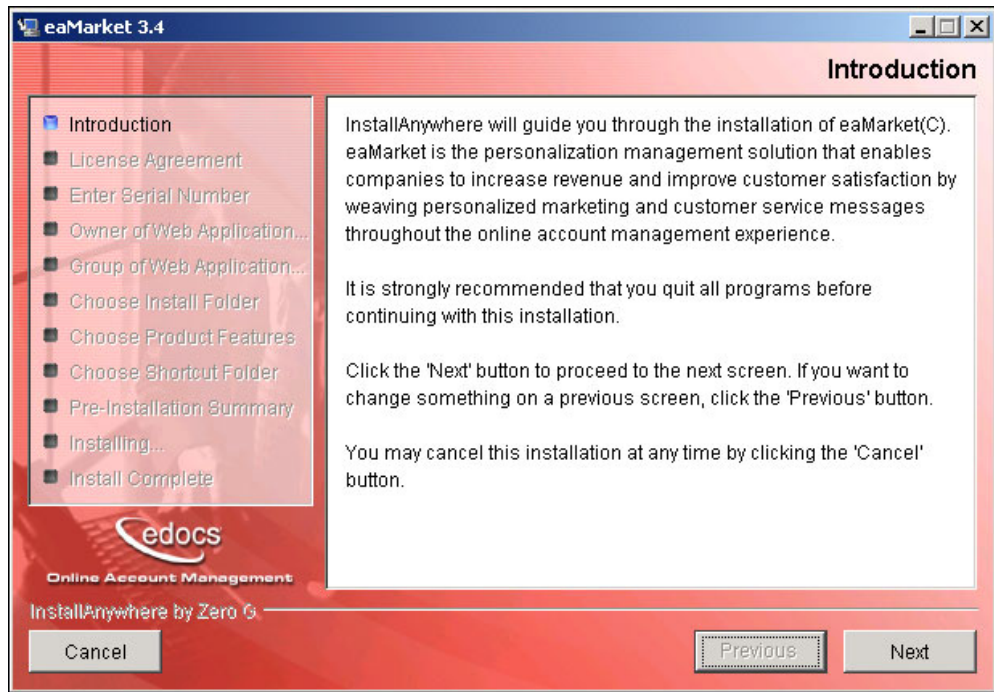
eaMarket 3.4

Introduction

Introduction
License Agreement
Enter Serial Number
Owner of Web Application...
Group of Web Application...
Choose Install Folder
Choose Product Features
Choose Shortcut Folder
Pre-Installation Summary
Installing...
Install Complete

edocs
Online Account Management

InstallAnywhere will guide you through the installation of eaMarket(C). eaMarket is the personalization management solution that enables companies to increase revenue and improve customer satisfaction by weaving personalized marketing and customer service messages throughout the online account management experience.

It is strongly recommended that you quit all programs before continuing with this installation.

Click the 'Next' button to proceed to the next screen. If you want to change something on a previous screen, click the 'Previous' button.

You may cancel this installation at any time by clicking the 'Cancel' button.

InstallAnywhere by Zero G

Cancel

Previous

Next